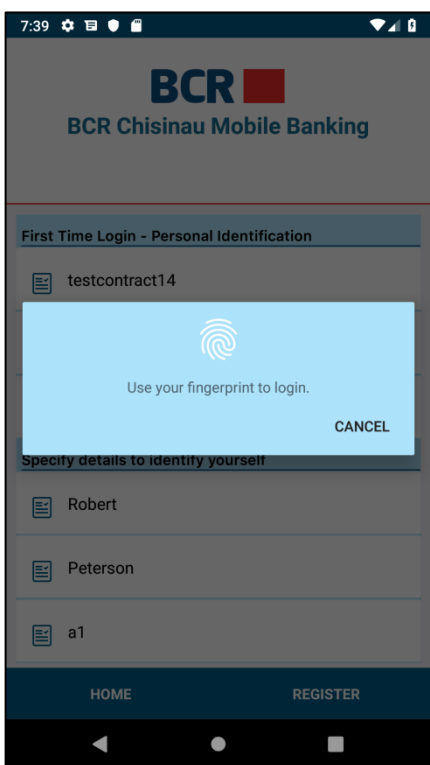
7:39

BCR

BCR Chisinau Mobile Banking

First Time Login - Personal Identification

testcontract14

Use your fingerprint to login.

CANCEL

Specify details to identify yourself

Robert

Peterson

a1

HOME

REGISTER